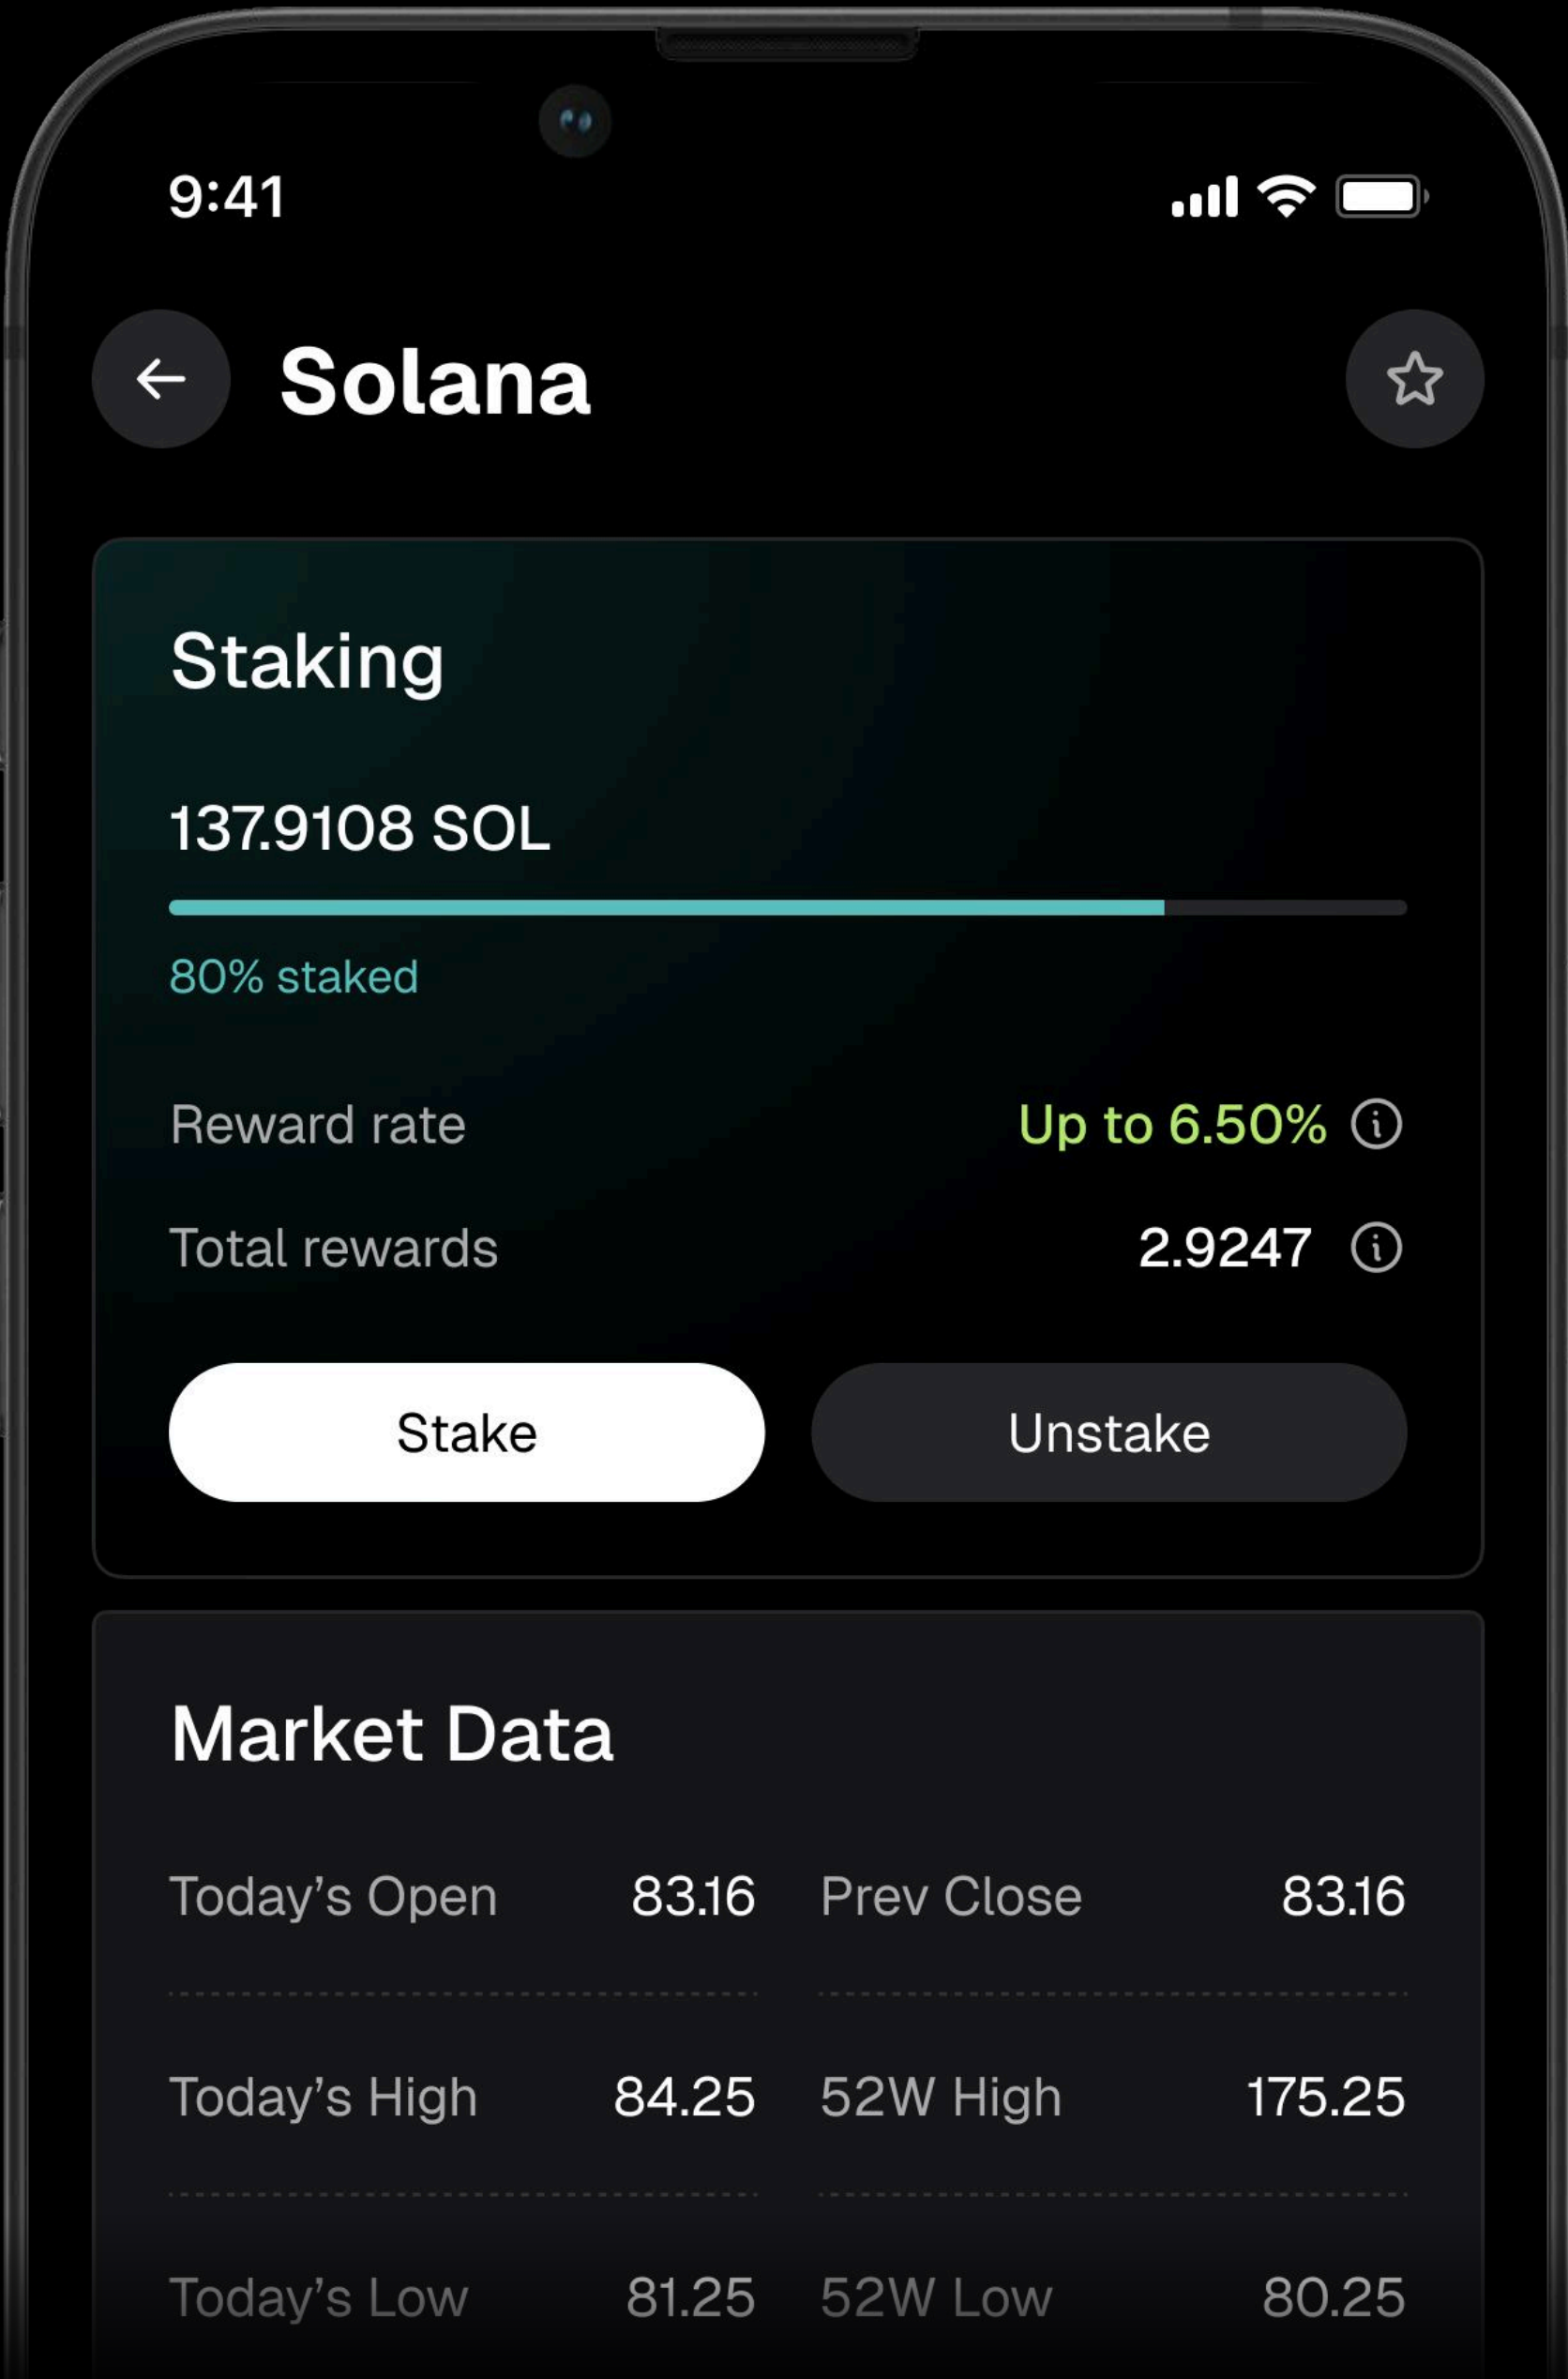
9:41

Solana

Staking

137.9108 SOL

80% staked

Reward rate Up to 6.50%

Total rewards 2.9247

Stake

Unstake

Market Data

| | | | |
|---|---|---|---|
| Today’s Open | 83.16 | Prev Close | 83.16 |
| Today’s High | 84.25 | 52W High | 175.25 |
| Today’s Low | 81.25 | 52W Low | 80.25 |